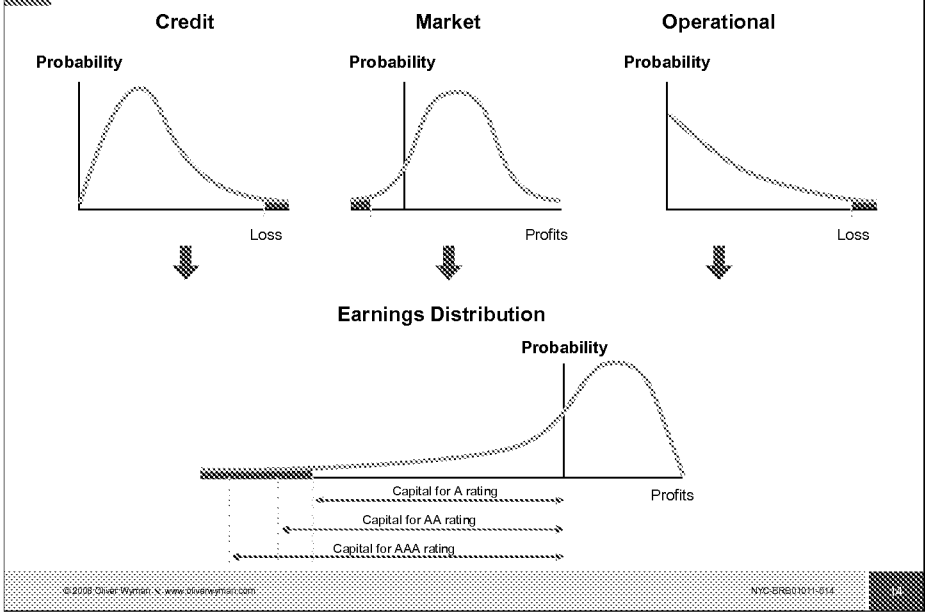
Credit

Market

Operational

Probability

Loss

Probability

Profits

Probability

Loss

Earnings Distribution

Probability

Profits

Capital for A rating

Capital for AA rating

Capital for AAA rating

© 2008 Oliver Wyman • www.oliverwyman.com

NYC-BRB01011-014